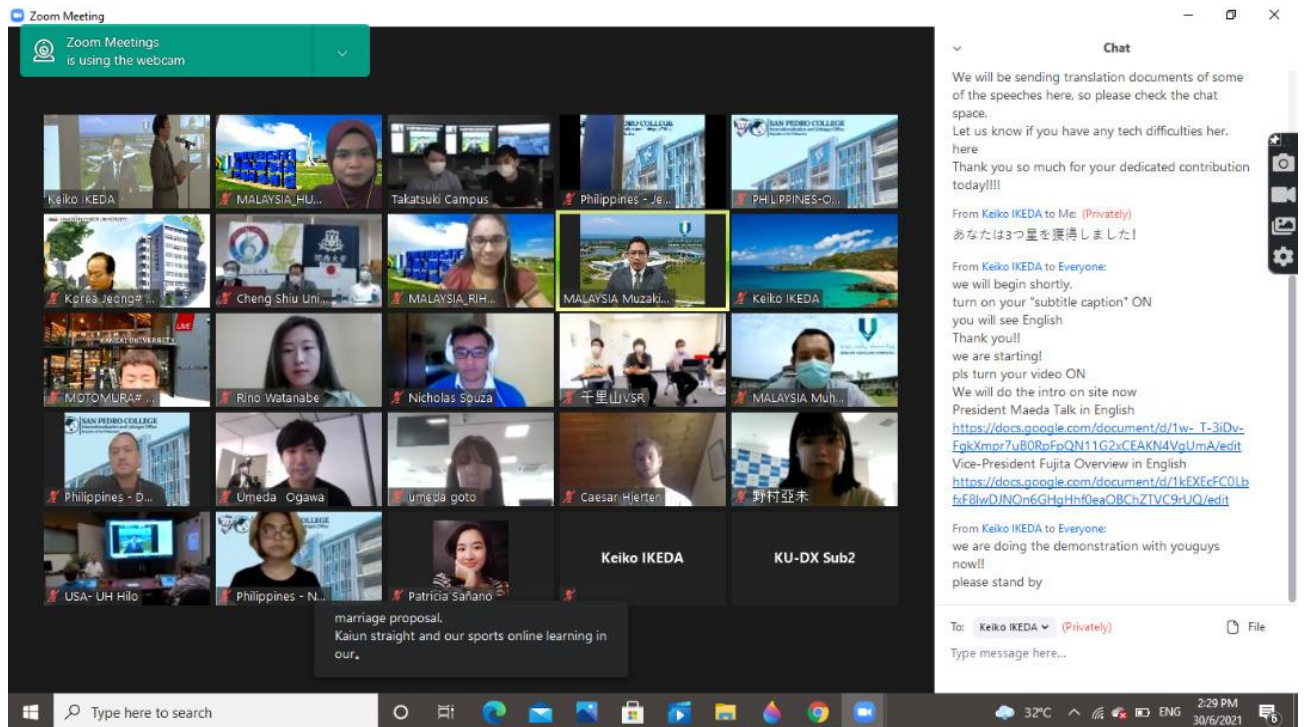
Zoom Meeting

Zoom Meetings is using the webcam

Keiko IKEDA
MALAYSIA_HU...
Takatsuki Campus
Philippines - Je...
PHILIPPINES-O...
Korea Jeong#...
Cheng Shiu Uni...
MALAYSIA_RIH...
MALAYSIA Muzaki...
Keiko IKEDA
MOTOMURA#...
Rino Watanabe
Nicholas Souza
千里山VSR
MALAYSIA Muh...
Philippines - D...
Umeda Ogawa
umeda goto
Caesar Hierter
野村亞未
USA- UH Hilo
Philippines - N...
Patricia Sañano
Keiko IKEDA
KU-DX Sub2

marriage proposal.
Kaiun straight and our sports online learning in our.

Chat

We will be sending translation documents of some of the speeches here, so please check the chat space.
Let us know if you have any tech difficulties her. here
Thank you so much for your dedicated contribution today!!!!

From Keiko IKEDA to Me: (Privately)
あなたは3つ星を獲得しました!

From Keiko IKEDA to Everyone:
we will begin shortly.
turn on your "subtitle caption" ON
you will see English
Thank you!!
we are starting!
pls turn your video ON
We will do the intro on site now
President Maeda Talk in English
https://docs.google.com/document/d/1w-_T-3iDv-FgkXmpr7uB0RpFpQN11G2xCEAKN4VgUmA/edit
Vice-President Fujita Overview in English
https://docs.google.com/document/d/1kEXEcFC0LbfxF8lwDJNOn6GHgHhf0eaOBChZTVC9rUQ/edit

From Keiko IKEDA to Everyone:
we are doing the demonstration with youguys now!!
please stand by

To: Keiko IKEDA (Privately)
File
Type message here...

Type here to search
32°C ENG 2:29 PM 30/6/2021